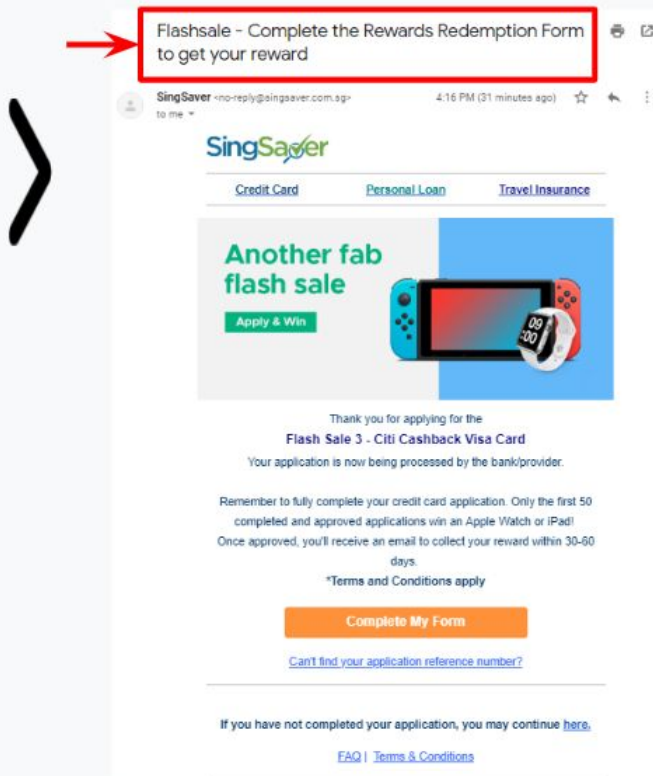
Flashsale - Complete the Rewards Redemption Form to get your reward

SingSaver <no-reply@singsaver.com.sg>
to me

4:16 PM (31 minutes ago)

SingSaver

Credit Card | Personal Loan | Travel Insurance

Another fab flash sale

Apply & Win

09 00

Thank you for applying for the

Flash Sale 3 - Citi Cashback Visa Card

Your application is now being processed by the bank/provider.

Remember to fully complete your credit card application. Only the first 50 completed and approved applications win an Apple Watch or iPad! Once approved, you'll receive an email to collect your reward within 30-60 days.

*Terms and Conditions apply

Complete My Form

Can't find your application reference number?

If you have not completed your application, you may continue here.

FAQ | Terms & Conditions